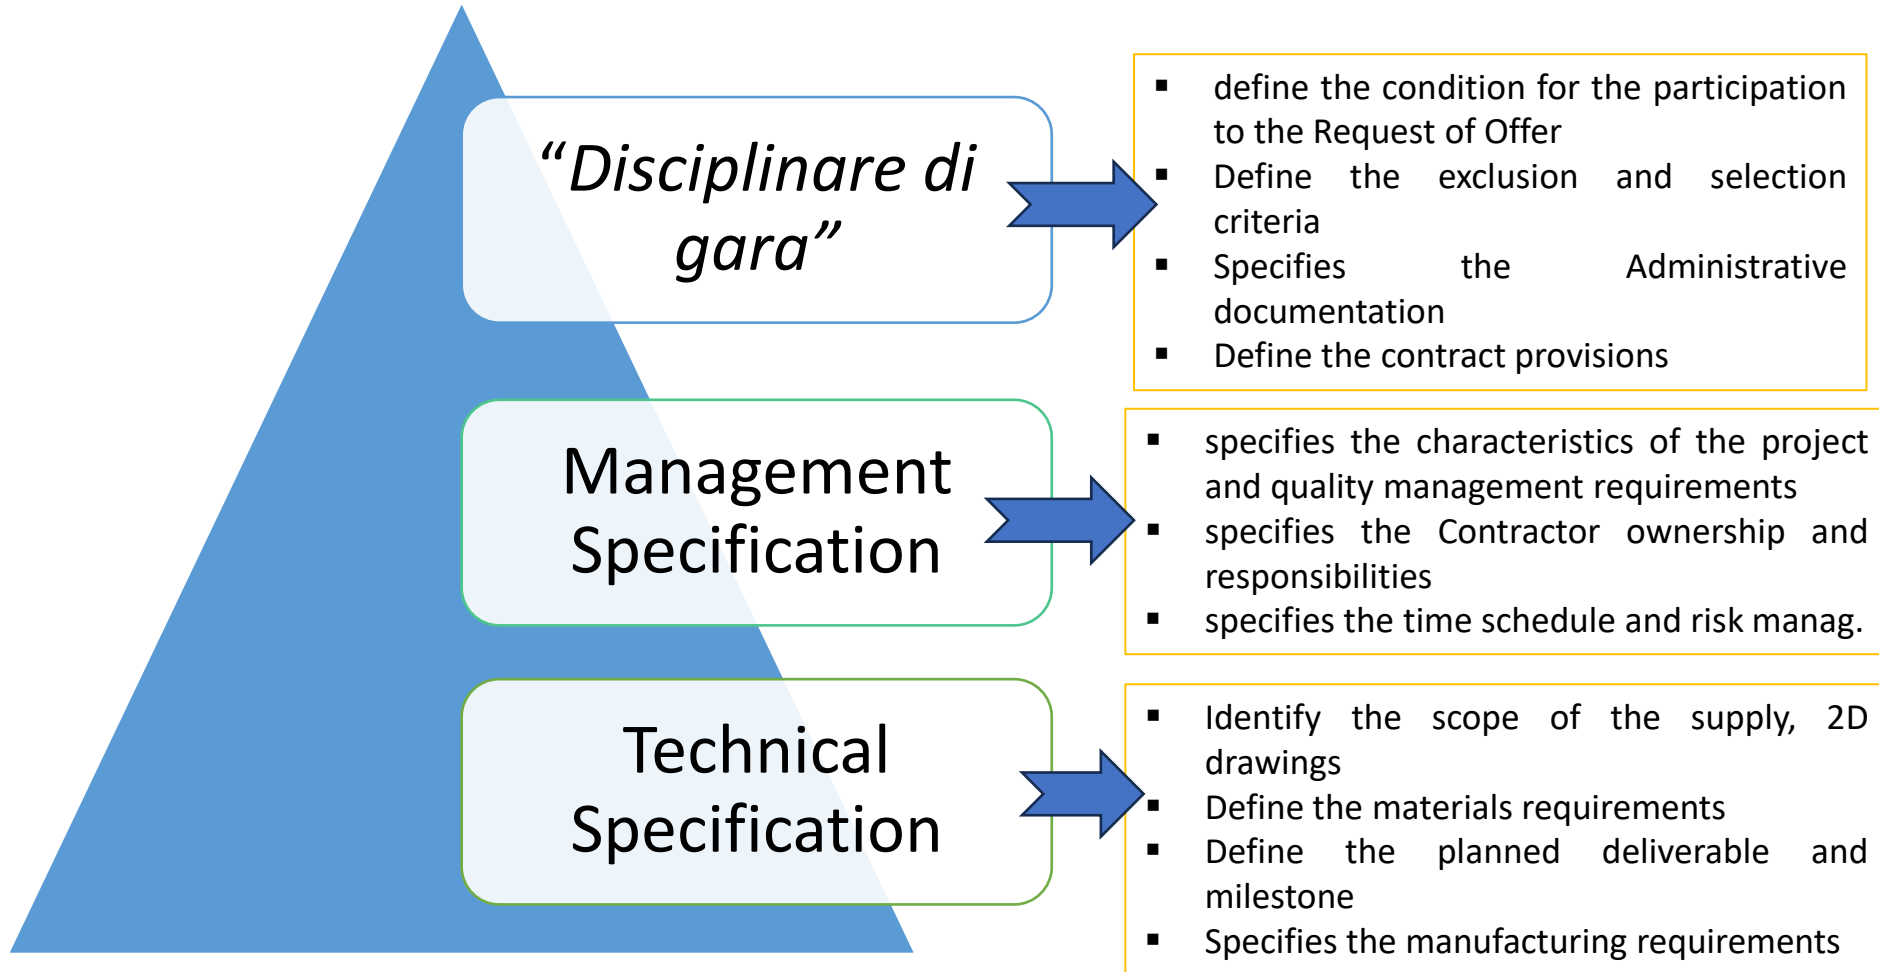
"Disciplinare di gara"

- define the condition for the participation to the Request of Offer
- Define the exclusion and selection criteria
- Specifies the Administrative documentation
- Define the contract provisions

Management Specification

- specifies the characteristics of the project and quality management requirements
- specifies the Contractor ownership and responsibilities
- specifies the time schedule and risk manag.

Technical Specification

- Identify the scope of the supply, 2D drawings
- Define the materials requirements
- Define the planned deliverable and milestone
- Specifies the manufacturing requirements